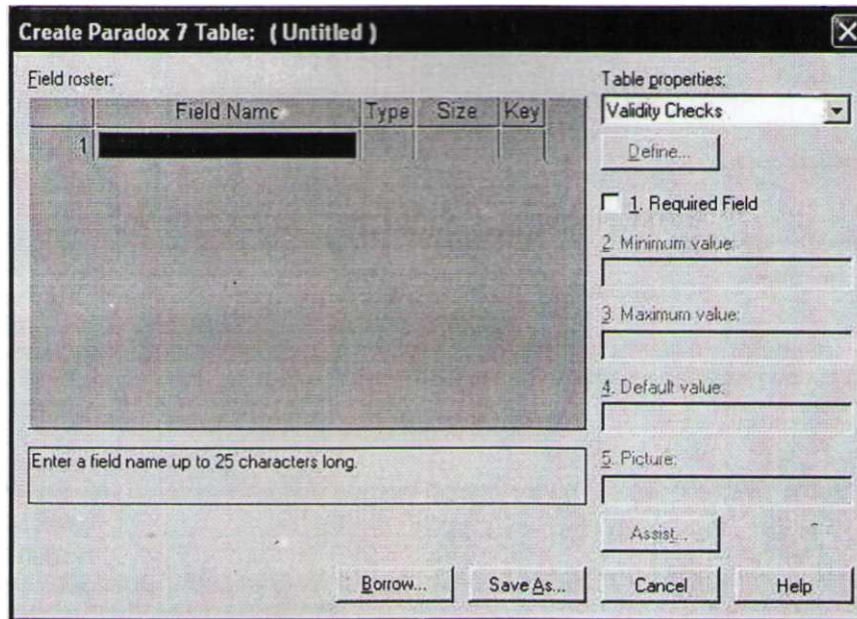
Create Paradox 7 Table: ( Untitled )

Field roster:

| | Field Name | Type | Size | Key |
|---|---|---|---|---|
| 1 | | | | |

Table properties:

Validity Checks

Define...

1. Required Field

2. Minimum value:

3. Maximum value:

4. Default value:

5. Picture:

Enter a field name up to 25 characters long.

Assist...

Borrow...

Save As...

Cancel

Help